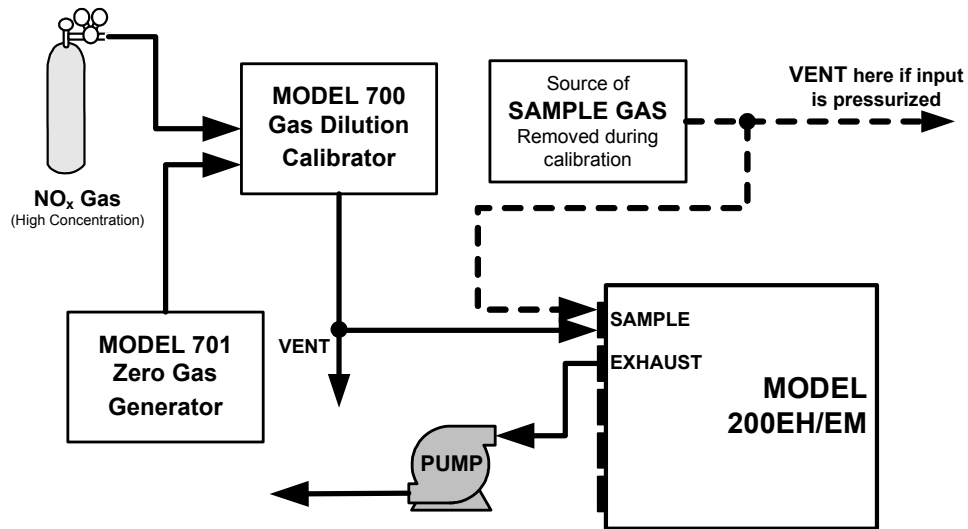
$NO_x$ Gas
(High Concentration)

MODEL 700
Gas Dilution
Calibrator

Source of
SAMPLE GAS
Removed during
calibration

VENT here if input is pressurized

MODEL 701
Zero Gas
Generator

VENT

SAMPLE

EXHAUST

MODEL
200EH/EM

PUMP